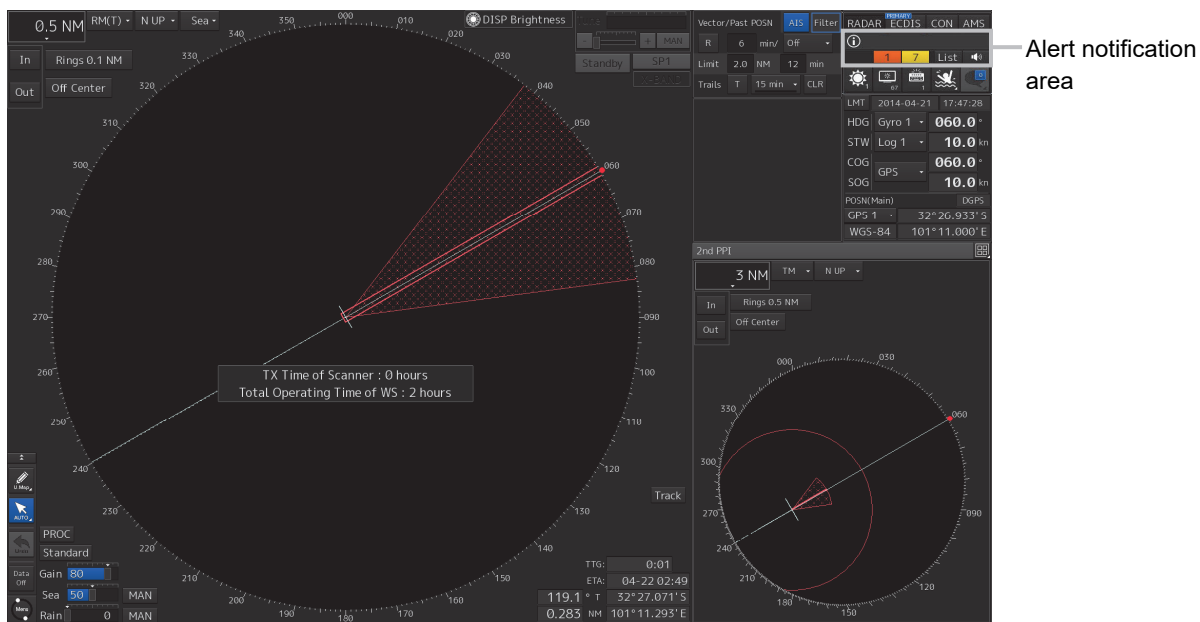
0.5 NM RM(T) N UP Sea

In Rings 0.1 NM

Out Off Center

DISP Brightness

Standby SP1

MAN

000 010 020 030 040 050 060 070 080 090 100 110 120 130 140 150 160 170 180 190 200 210 220 230 240 250 260 270 280 290 300 310 320 330 340 350

TX Time of Scanner : 0 hours
Total Operating Time of WS : 2 hours

Track

PROC

Standard

Gain 80

Sea 50 MAN

Rain 0 MAN

Data Off

Menu

AUTO

TTG: 0:01
ETA: 04-22 02:49
119.1 ° T 32°27.071'S
0.283 NM 101°11.293'E

Vector/Past POSN AIS Filter
R 6 min/ Off
Limit 2.0 NM 12 min
Trails T 15 min CLR

RADAR PRIMARY ECDIS CON AMS

1 7 List

LMT 2014-04-21 17:47:28
HDG Gyro 1 060.0 °
STW Log 1 10.0 kn
COG 060.0 °
SOG GPS 10.0 kn
POSN(Main) DGPS
GPS 1 32°26.933'S
WGS-84 101°11.000'E

2nd PPI

3 NM TM N UP

In Rings 0.5 NM

Out Off Center

000 030 060 090 120 150 180 210 240 270 300 330

Alert notification area